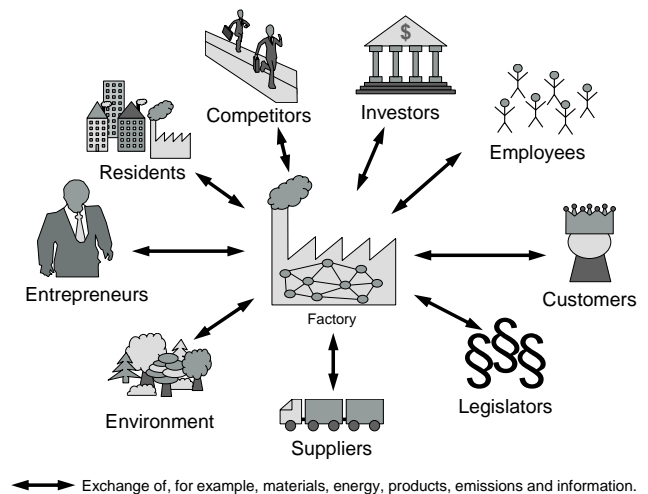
Competitors

Investors

$

Residents

Employees

Entrepreneurs

Factory

Customers

Environment

Suppliers

Legislators

§§§

Exchange of, for example, materials, energy, products, emissions and information.